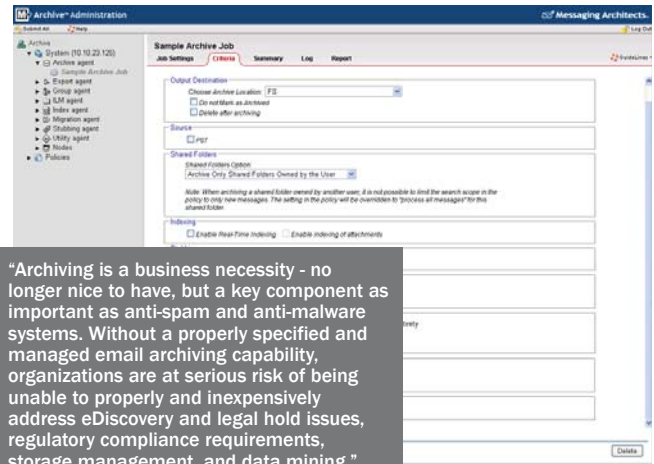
M+ Archive™ Administration

Messaging Architects.

Submit All   Help

Log Out

Archive
System (10.10.23.125)
Archive agent
Sample Archive Job
Export agent
Group agent
ILM agent
Index agent
Migration agent
Stubbing agent
Utility agent
Nodes
Policies

Sample Archive Job

Job Settings   Criteria   Summary   Log   Report

Output Destination
Choose Archive Location: FS
Do not Mark as Archived
Delete after archiving

Source
PST

Shared Folders
Shared Folders Option
Archive Only Shared Folders Owned by the User

Note: When archiving a shared folder owned by another user, it is not possible to limit the search scope in the policy to only new messages. The setting in the policy will be overridden to "process all messages" for this shared folder.

Indexing
Enable Real-Time Indexing   Enable indexing of attachments

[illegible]

Delete

"Archiving is a business necessity - no longer nice to have, but a key component as important as anti-spam and anti-malware systems. Without a properly specified and managed email archiving capability, organizations are at serious risk of being unable to properly and inexpensively address eDiscovery and legal hold issues, regulatory compliance requirements, storage management, and data mining."